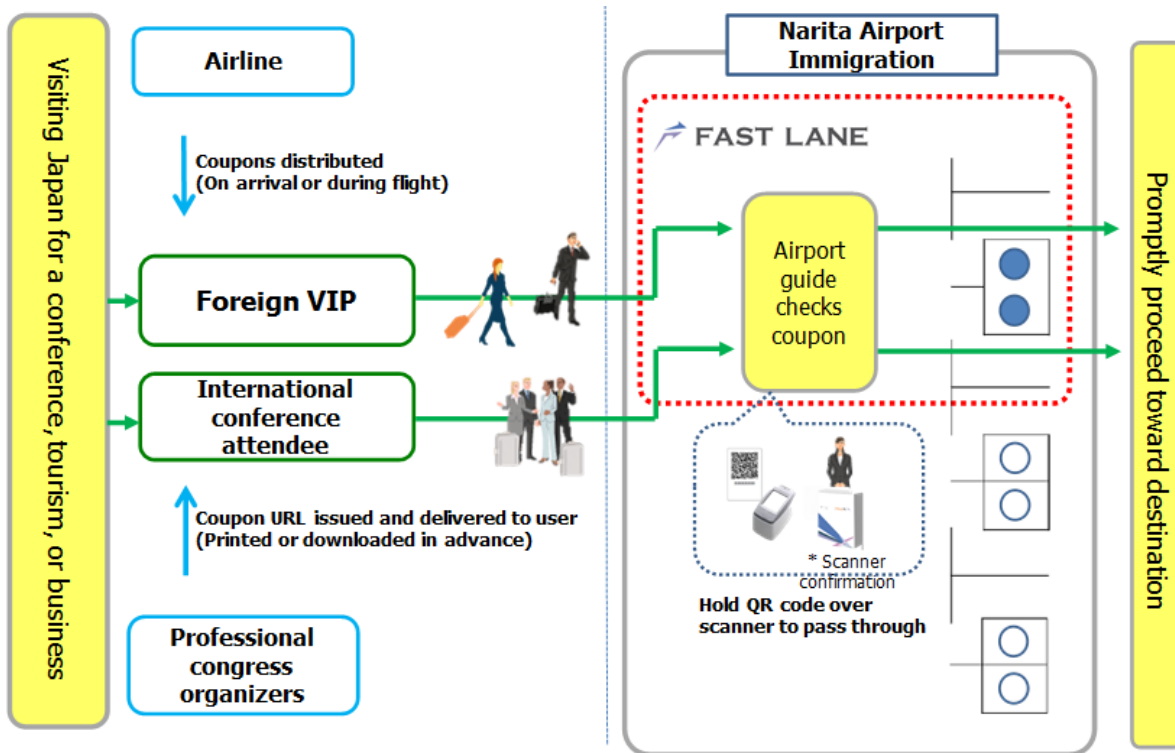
Visiting Japan for a conference, tourism, or business

Airline

Coupons distributed
(On arrival or during flight)

Foreign VIP

International conference attendee

Coupon URL issued and delivered to user
(Printed or downloaded in advance)

Professional congress organizers

Narita Airport Immigration

FAST LANE

Airport guide checks coupon

* Scanner confirmation

Hold QR code over scanner to pass through

Promptly proceed toward destination